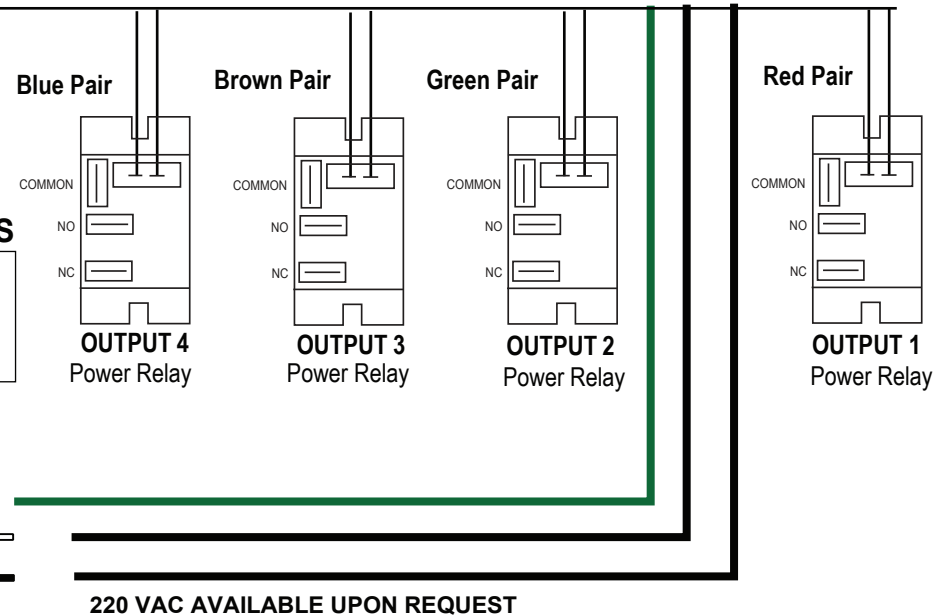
Blue Pair
Brown Pair
Green Pair
Red Pair

COMMON
NO
NC

S

OUTPUT 4
Power Relay

COMMON
NO
NC

OUTPUT 3
Power Relay

COMMON
NO
NC

OUTPUT 2
Power Relay

COMMON
NO
NC

OUTPUT 1
Power Relay

220 VAC AVAILABLE UPON REQUEST